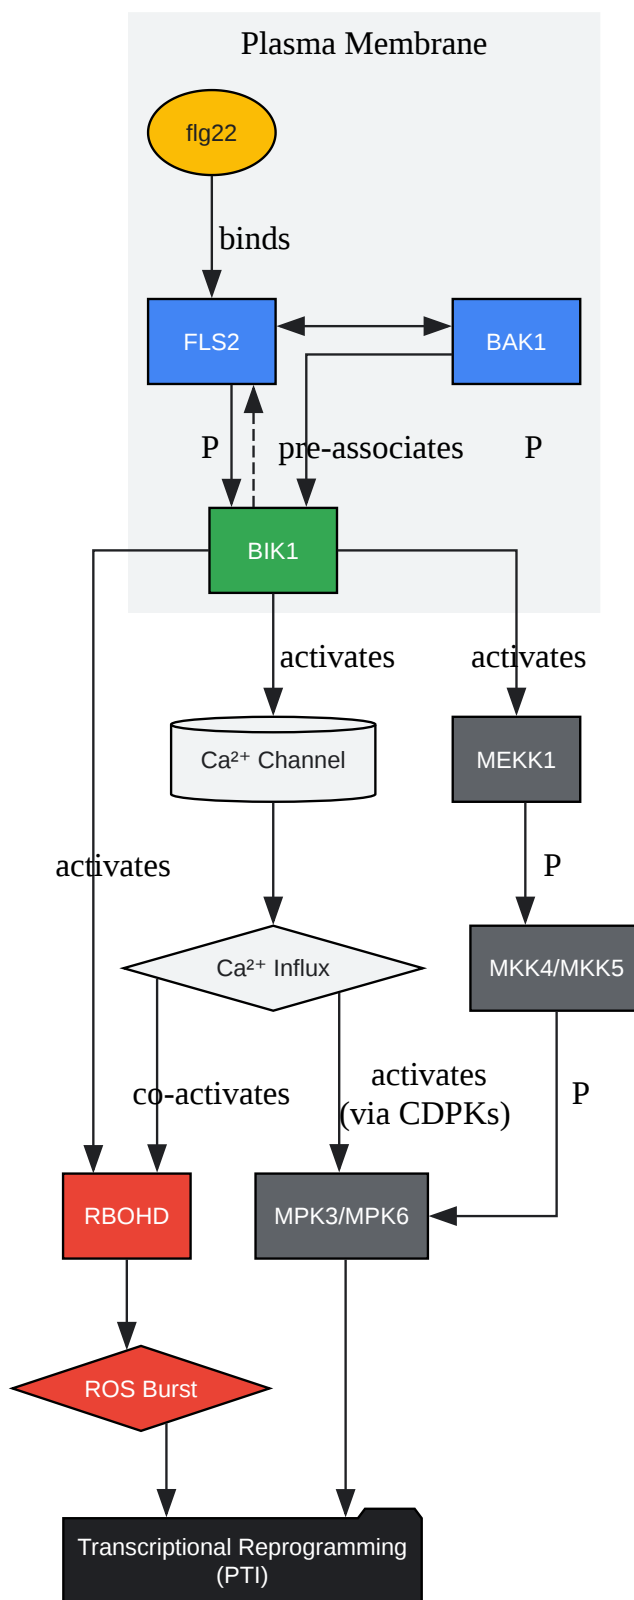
Plasma Membrane

flg22

binds

FLS2

BAK1

P

pre-associates

P

BIK1

activates

activates

$Ca^{2+}$ Channel

MEKK1

activates

P

$Ca^{2+}$ Influx

MKK4/MKK5

activates (via CDPKs)

co-activates

P

RBOHD

MPK3/MPK6

ROS Burst

Transcriptional Reprogramming (PTI)